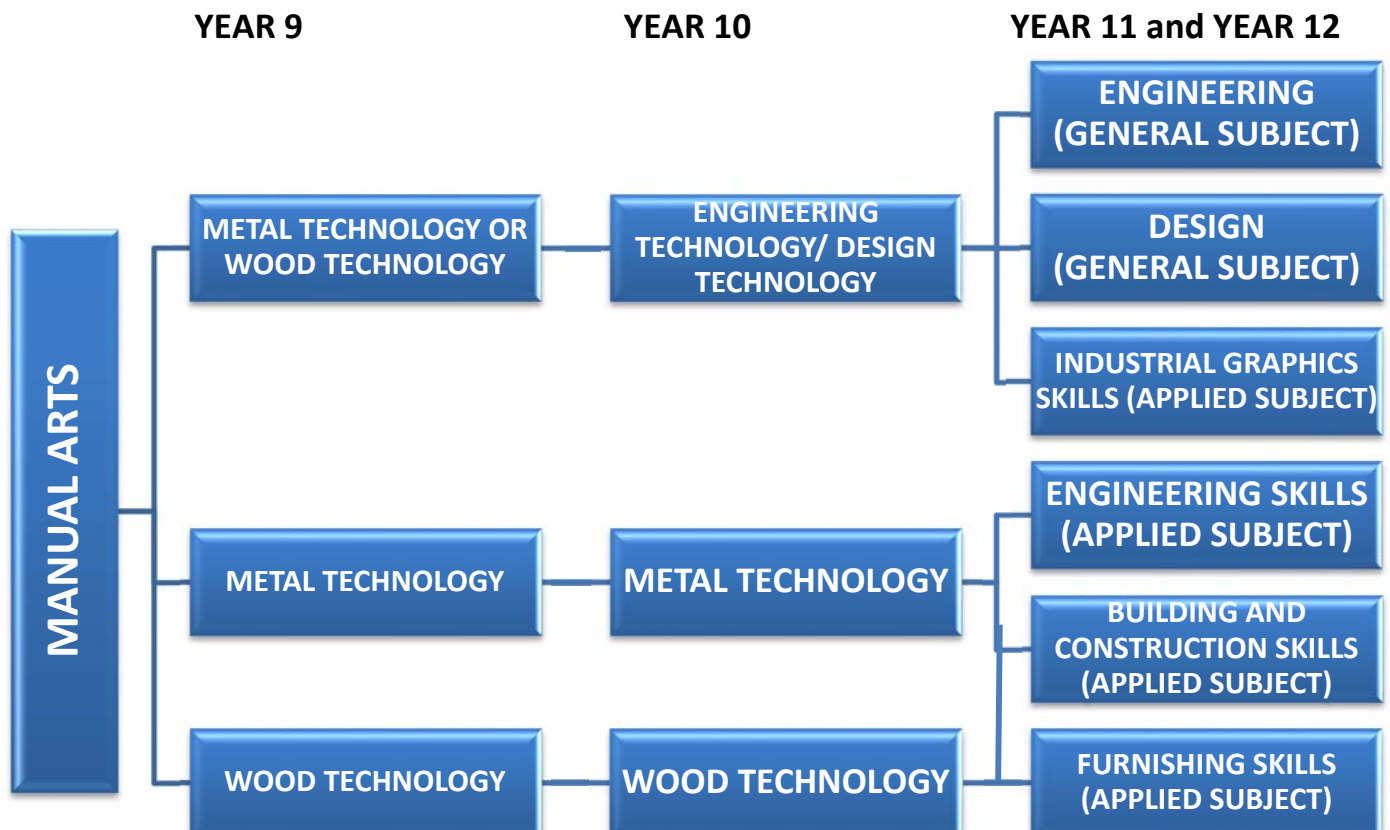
YEAR 9

YEAR 10

YEAR 11 and YEAR 12

MANUAL ARTS

METAL TECHNOLOGY OR WOOD TECHNOLOGY

ENGINEERING TECHNOLOGY/ DESIGN TECHNOLOGY

ENGINEERING (GENERAL SUBJECT)

DESIGN (GENERAL SUBJECT)

INDUSTRIAL GRAPHICS SKILLS (APPLIED SUBJECT)

METAL TECHNOLOGY

METAL TECHNOLOGY

ENGINEERING SKILLS (APPLIED SUBJECT)

BUILDING AND CONSTRUCTION SKILLS (APPLIED SUBJECT)

WOOD TECHNOLOGY

WOOD TECHNOLOGY

FURNISHING SKILLS (APPLIED SUBJECT)